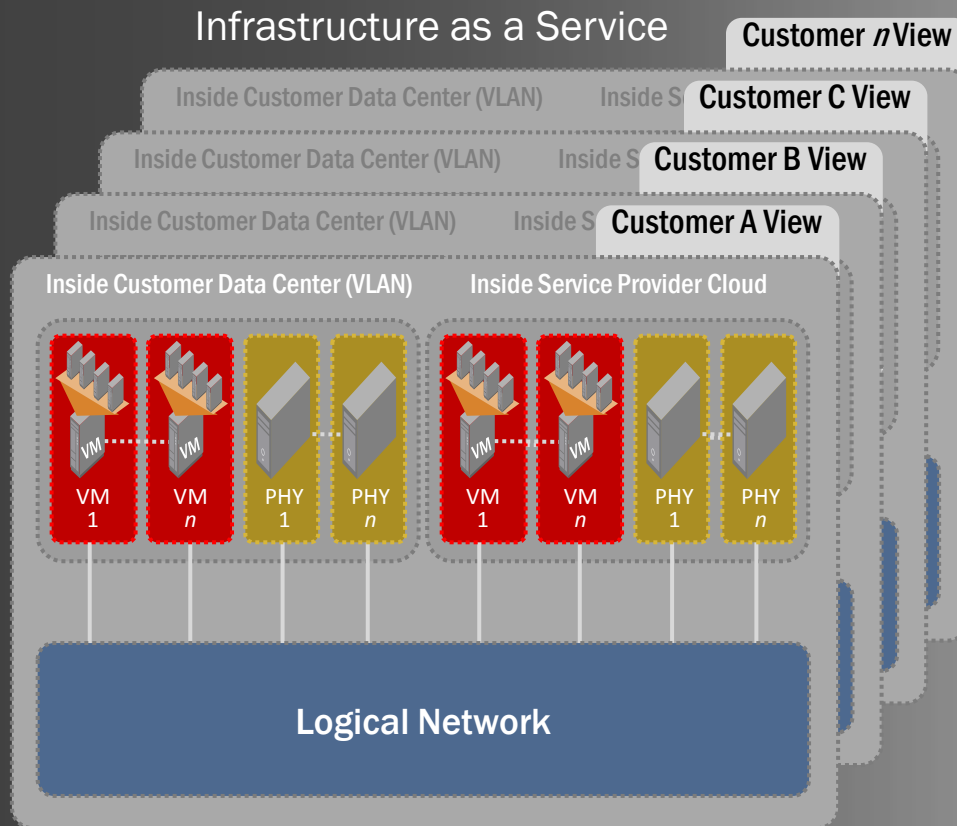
Infrastructure as a Service

Customer *n* View

Inside Customer Data Center (VLAN)

Inside S

Customer C View

Inside Customer Data Center (VLAN)

Inside S

Customer B View

Inside Customer Data Center (VLAN)

Inside S

Customer A View

Inside Customer Data Center (VLAN)

Inside Service Provider Cloud

VM

VM

VM 1

VM *n*

PHY 1

PHY *n*

VM

VM

VM 1

VM *n*

PHY 1

PHY *n*

Logical Network